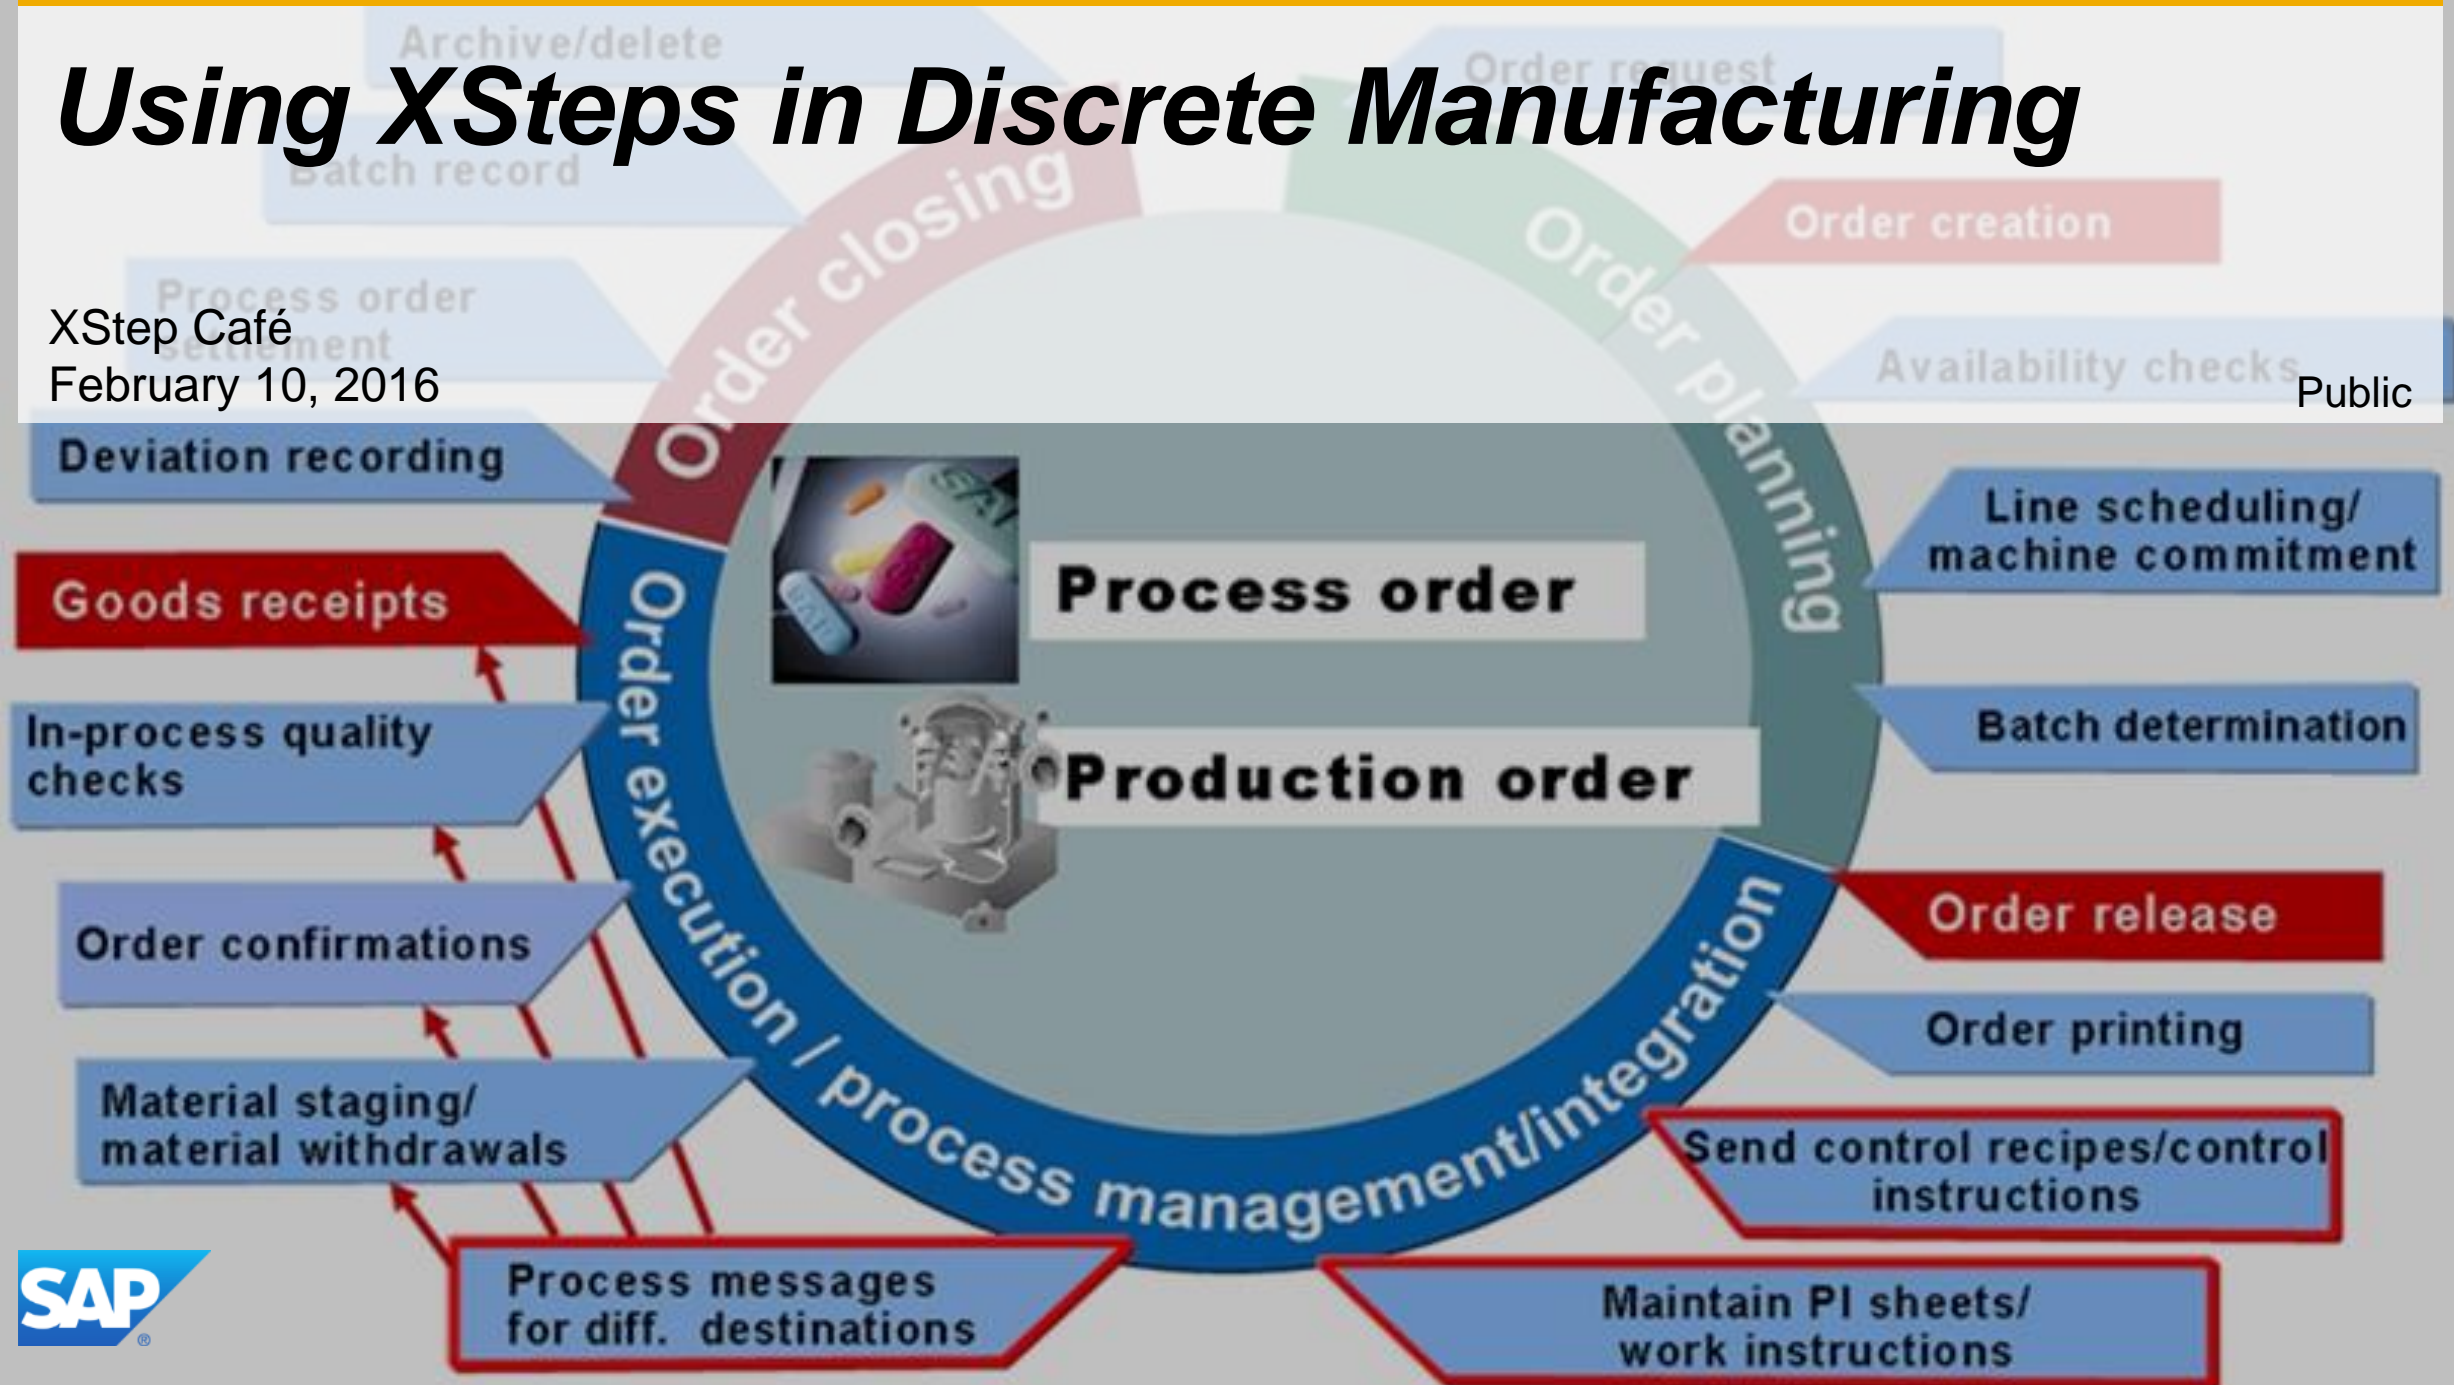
Using XSteps in Discrete Manufacturing

XStep Café
February 10, 2016

Public

Archive/delete

Batch record

Process order settlement

Order closing

Order request

Order creation

Order planning

Availability checks

Deviation recording

Goods receipts

In-process quality checks

Order confirmations

Material staging/ material withdrawals

Process messages for diff. destinations

Order execution / process management/integration

Process order

Production order

Line scheduling/ machine commitment

Batch determination

Order release

Order printing

Send control recipes/control instructions

Maintain PI sheets/ work instructions

SAP